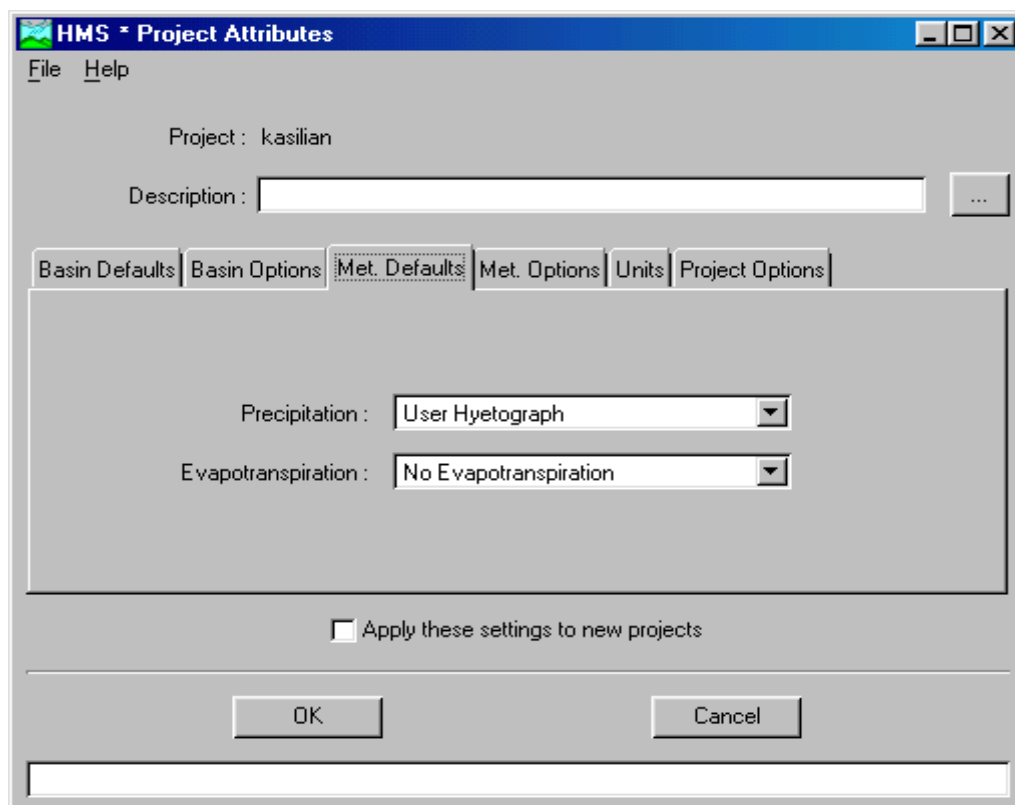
HMS * Project Attributes

File Help

Project : kasilian

Description :

...

Basin Defaults | Basin Options | Met. Defaults | Met. Options | Units | Project Options

Precipitation : User Hyetograph

Evapotranspiration : No Evapotranspiration

Apply these settings to new projects

OK

Cancel